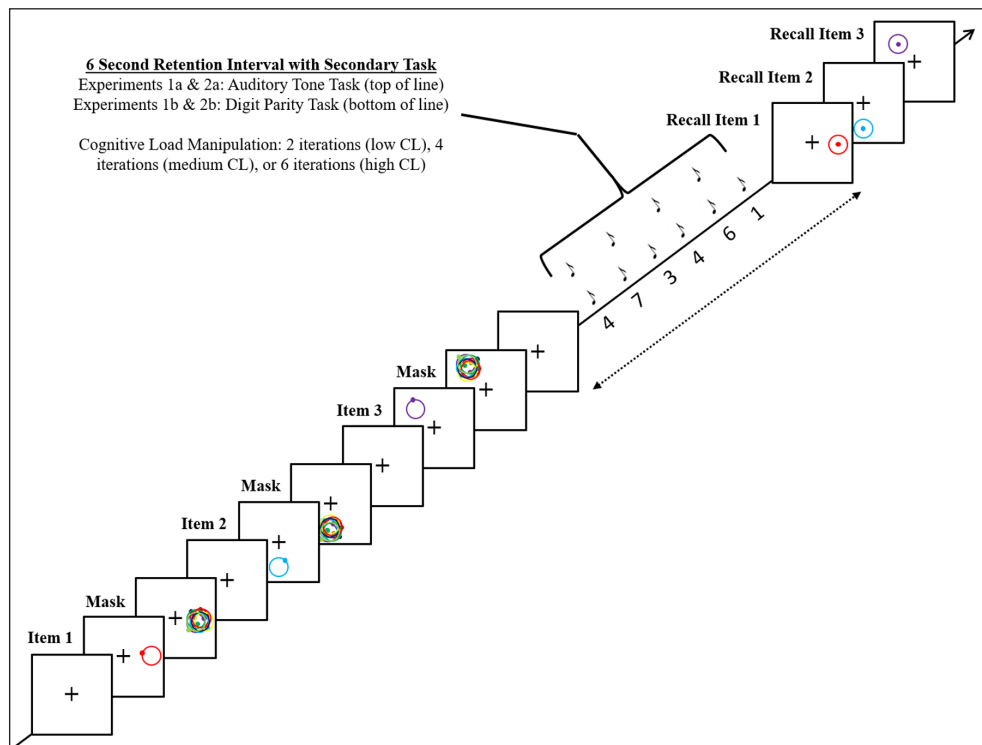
6 Second Retention Interval with Secondary Task
Experiments 1a & 2a: Auditory Tone Task (top of line)
Experiments 1b & 2b: Digit Parity Task (bottom of line)

Cognitive Load Manipulation: 2 iterations (low CL), 4 iterations (medium CL), or 6 iterations (high CL)

Recall Item 3

Recall Item 2

Recall Item 1

+

+

+

♪ ♪ ♪ ♪ ♪ ♪ ♪ ♪ ♪ ♪ ♪ ♪

4 7 3 4 6 1

+

Mask

+

Item 3

+

+

Mask

+

Item 2

+

+

Mask

+

Item 1

+

+